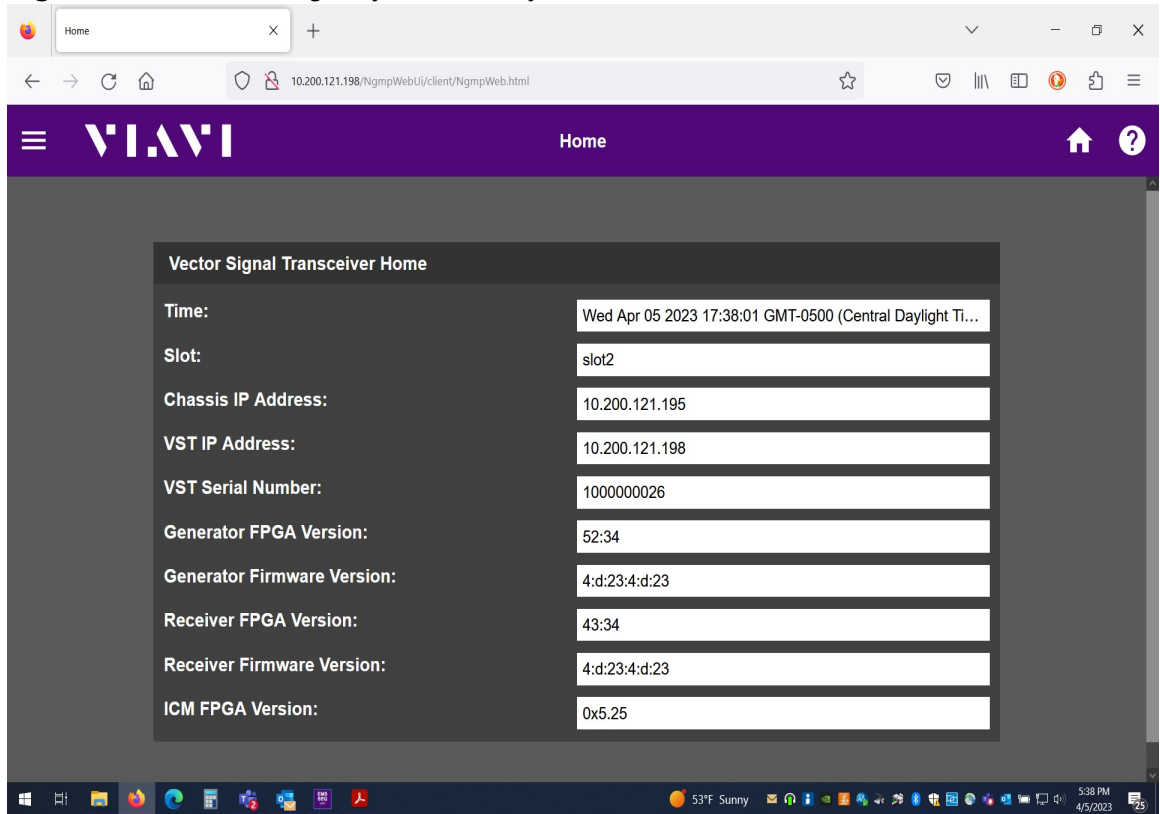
Home

10.200.121.198/NgmpWebUi/client/NgmpWeb.html

VIAVI

Home

Vector Signal Transceiver Home

| Time: | Wed Apr 05 2023 17:38:01 GMT-0500 (Central Daylight Ti... |
|---|---|
| Slot: | slot2 |
| Chassis IP Address: | 10.200.121.195 |
| VST IP Address: | 10.200.121.198 |
| VST Serial Number: | 1000000026 |
| Generator FPGA Version: | 52:34 |
| Generator Firmware Version: | 4:d:23:4:d:23 |
| Receiver FPGA Version: | 43:34 |
| Receiver Firmware Version: | 4:d:23:4:d:23 |
| ICM FPGA Version: | 0x5.25 |

53°F Sunny

5:38 PM
4/5/2023

25